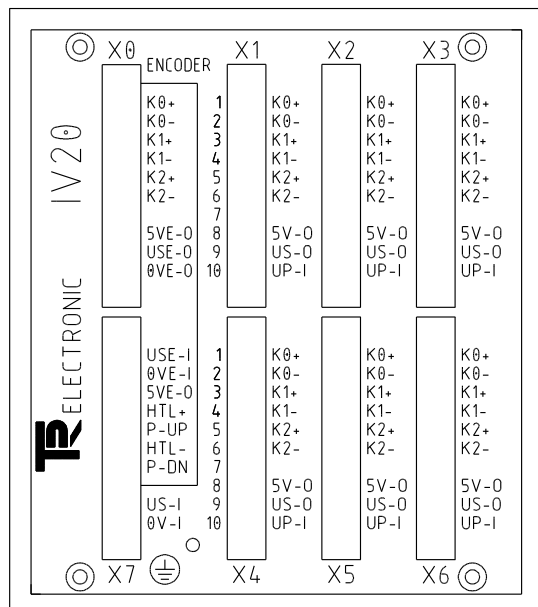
X0 ENCODER X1 X2 X3

IV20

K0+ K0- K1+ K1- K2+ K2-

5VE-O USE-O 0VE-O

1 2 3 4 5 6 7 8 9 10

K0+ K0- K1+ K1- K2+ K2-

5V-O US-O UP-I

K0+ K0- K1+ K1- K2+ K2-

5V-O US-O UP-I

K0+ K0- K1+ K1- K2+ K2-

5V-O US-O UP-I

TR ELECTRONIC

USE-I 0VE-I 5VE-O HTL+ P-UP HTL- P-DN

US-I 0V-I

1 2 3 4 5 6 7 8 9 10

K0+ K0- K1+ K1- K2+ K2-

5V-O US-O UP-I

K0+ K0- K1+ K1- K2+ K2-

5V-O US-O UP-I

K0+ K0- K1+ K1- K2+ K2-

5V-O US-O UP-I

X7 X4 X5 X6